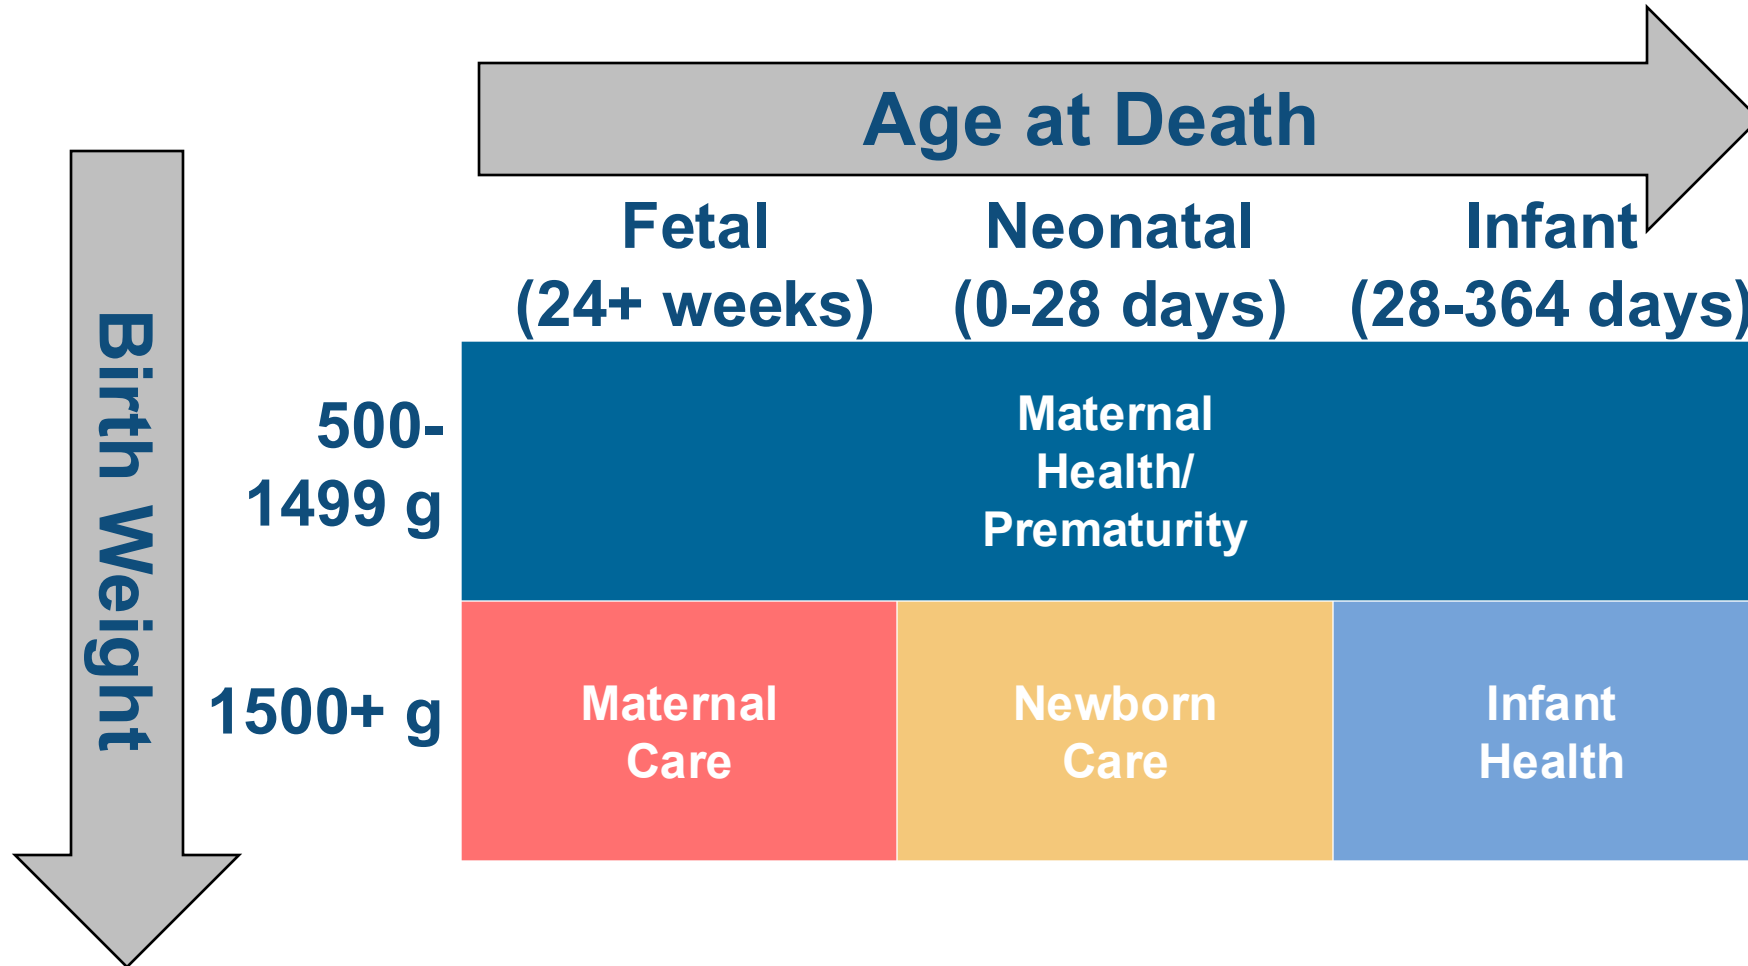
Age at Death

Birth Weight

| | Fetal (24+ weeks) | Neonatal (0-28 days) | Infant (28-364 days) |
|---|---|---|---|
| 500-1499 g | Maternal Health/ Prematurity | | |
| 1500+ g | Maternal Care | Newborn Care | Infant Health |